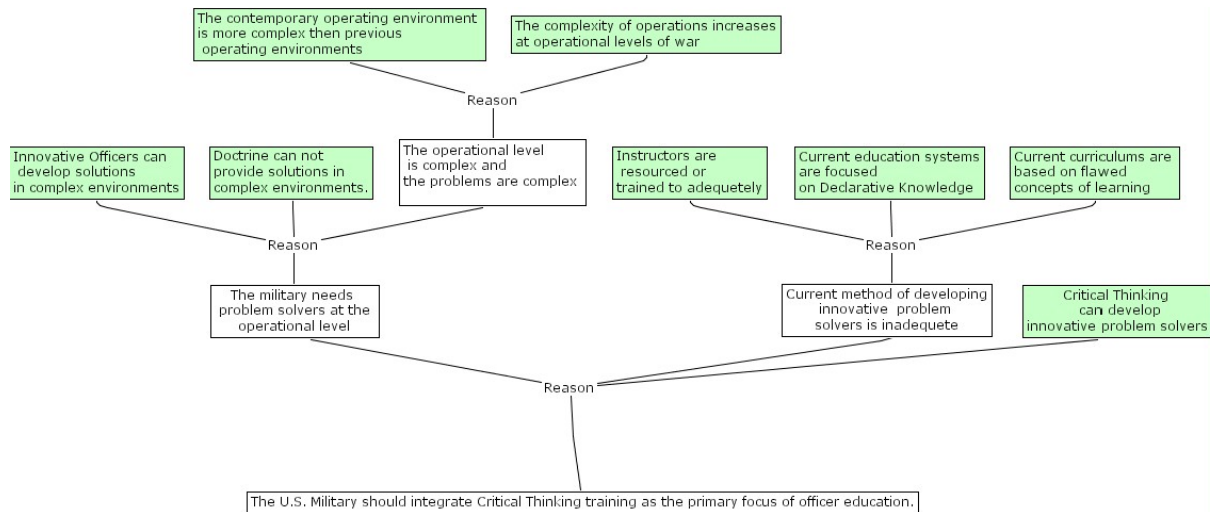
The contemporary operating environment is more complex then previous operating environments

The complexity of operations increases at operational levels of war

Reason

Innovative Officers can develop solutions in complex environments

Doctrine can not provide solutions in complex environments.

The operational level is complex and the problems are complex

Instructors are resourced or trained to adequetely

Current education systems are focused on Declarative Knowledge

Current curriculums are based on flawed concepts of learning

Reason

Reason

The military needs problem solvers at the operational level

Current method of developing innovative problem solvers is inadequete

Critical Thinking can develop innovative problem solvers

Reason

The U.S. Military should integrate Critical Thinking training as the primary focus of officer education.